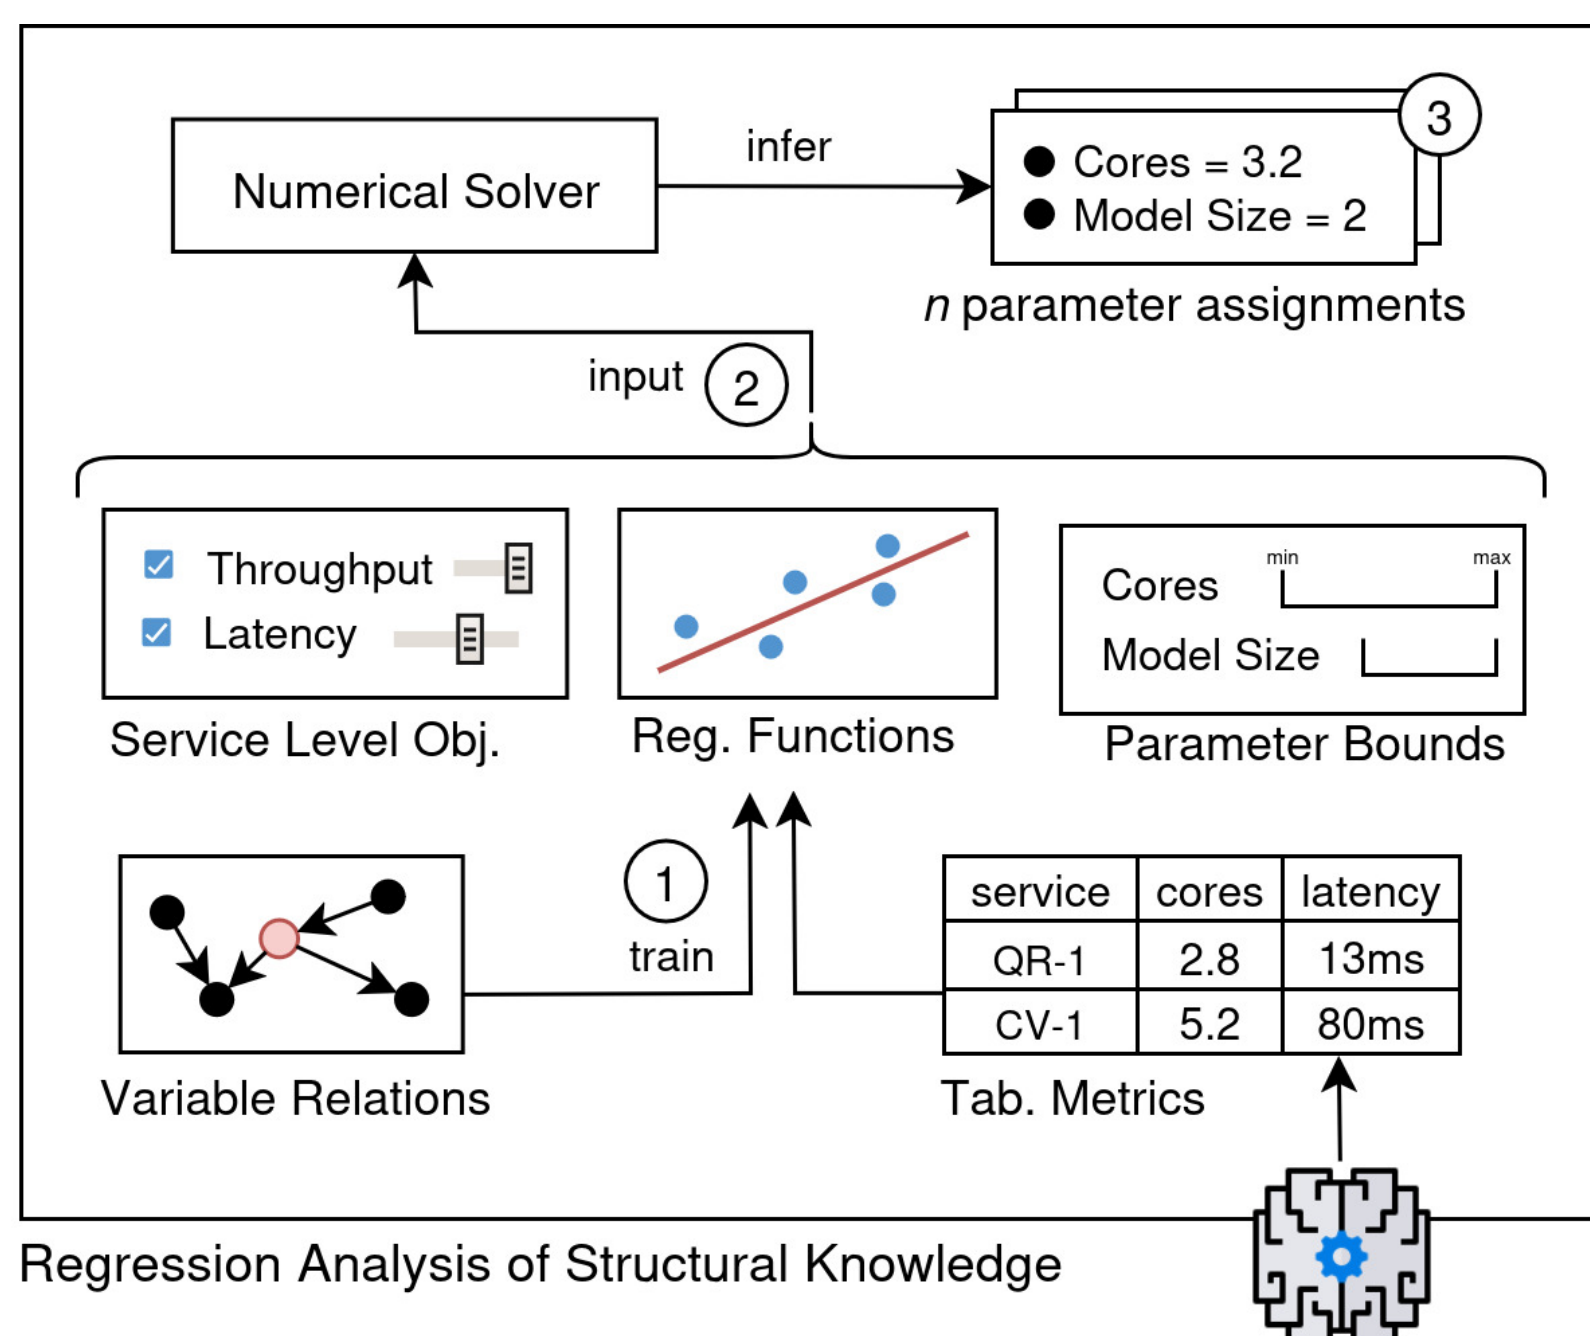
Numerical Solver

infer

Cores = 3.2
Model Size = 2

3

*n* parameter assignments

input 2

Throughput
Latency

Service Level Obj.

Reg. Functions

Cores
min max
Model Size

Parameter Bounds

1
train

Variable Relations

| service | cores | latency |
|---|---|---|
| QR-1 | 2.8 | 13ms |
| CV-1 | 5.2 | 80ms |

Tab. Metrics

Regression Analysis of Structural Knowledge